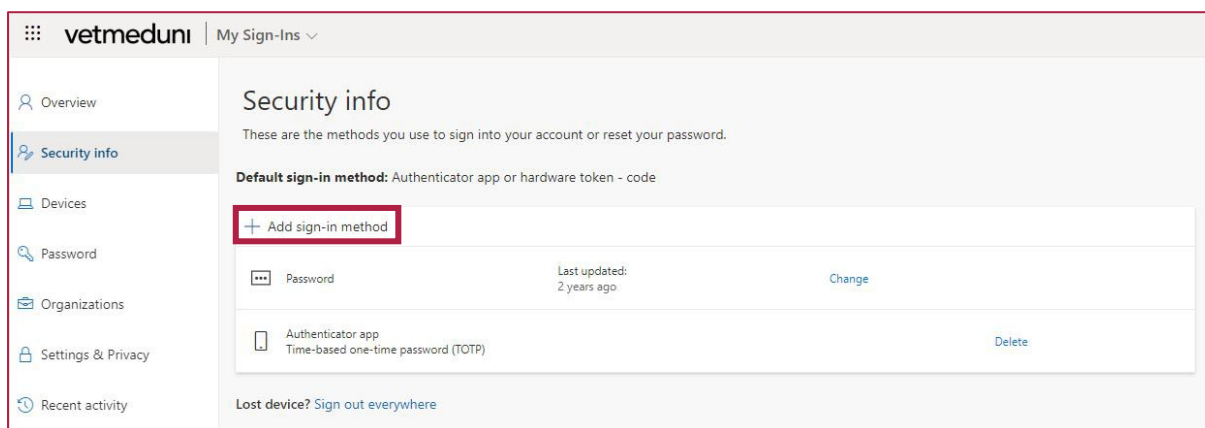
vetmeduni | My Sign-Ins

Overview
Security info
Devices
Password
Organizations
Settings & Privacy
Recent activity

Security info

These are the methods you use to sign into your account or reset your password.

**Default sign-in method:** Authenticator app or hardware token - code

+ Add sign-in method

| | | |
|---|---|---|
| Password | Last updated: 2 years ago | Change |
| Authenticator app Time-based one-time password (TOTP) | | Delete |

**Lost device?** Sign out everywhere